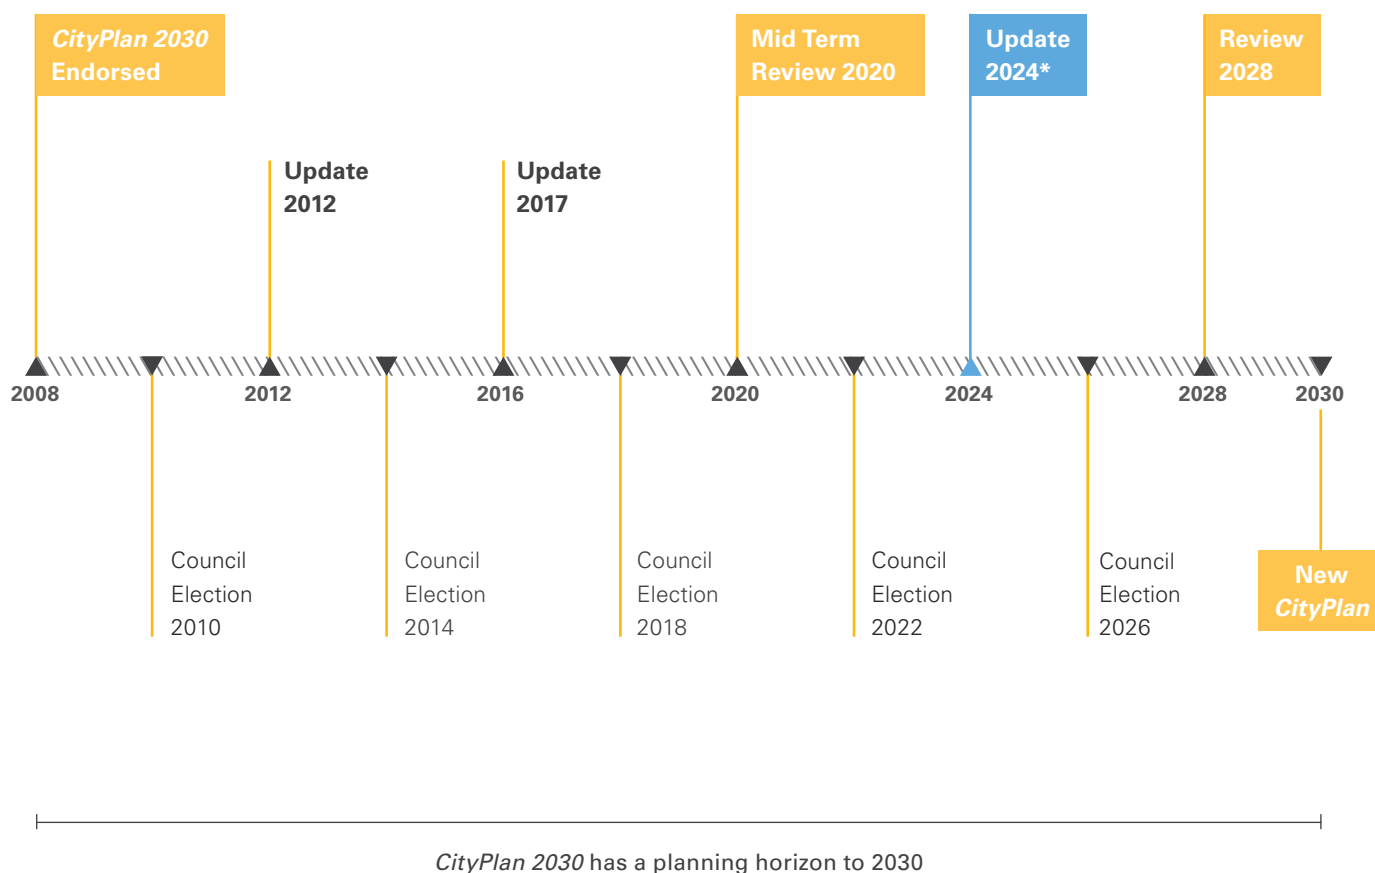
CityPlan 2030 Endorsed

Update 2012

Update 2017

Mid Term Review 2020

Update 2024*

Review 2028

2008

2012

2016

2020

2024

2028

2030

Council Election 2010

Council Election 2014

Council Election 2018

Council Election 2022

Council Election 2026

New CityPlan

CityPlan 2030 has a planning horizon to 2030